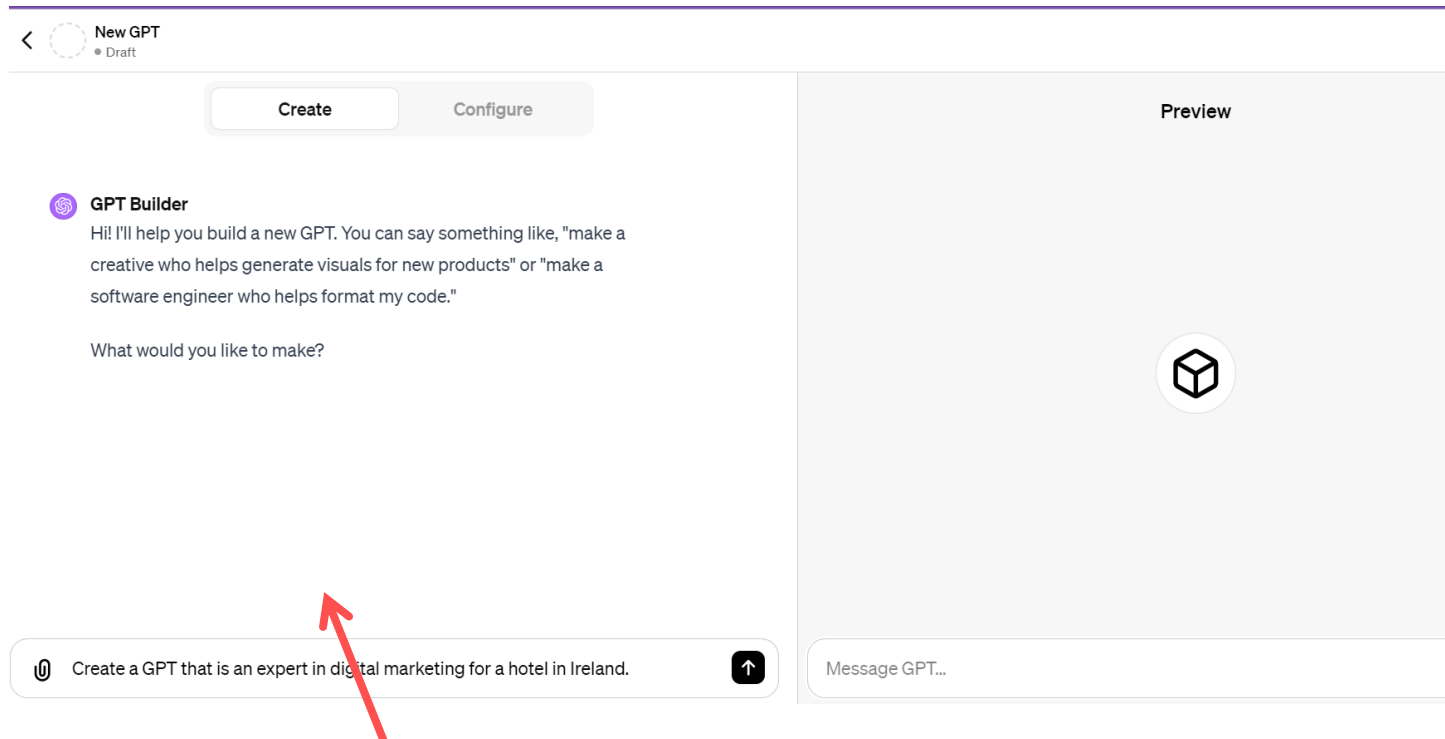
New GPT
• Draft

Create
Configure

GPT Builder
Hi! I'll help you build a new GPT. You can say something like, "make a creative who helps generate visuals for new products" or "make a software engineer who helps format my code."

What would you like to make?

Create a GPT that is an expert in digital marketing for a hotel in Ireland.

Preview

Message GPT...